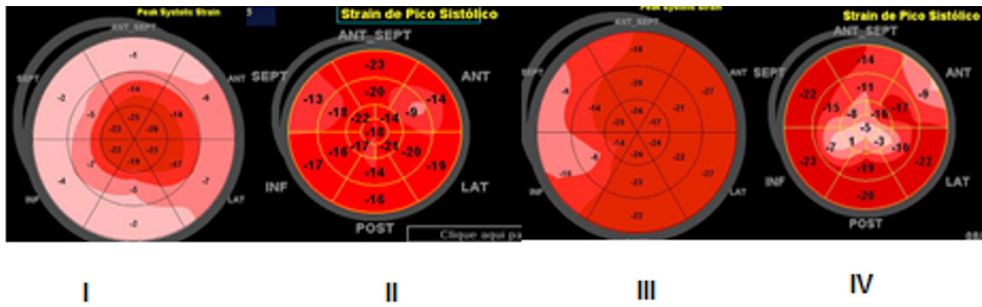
Peak Systolic Strain
ANT_SEPT
SEPT
ANT
INF
LAT
-1
-2
-6
-5
-14
-15
-22
-25
-24
-23
-25
-16
-17
-4
-7
-5
-2

Strain de Pico Sistólico
ANT_SEPT
SEPT
ANT
INF
LAT
POST
-23
-13
-20
-14
-18
-22
-14
-9
-18
-17
-21
-16
-20
-17
-19
-14
-16
Clique aqui pa

Peak Systolic Strain
ANT_SEPT
SEPT
-18
-9
-29
-21
-27
-24
-27
-14
-24
-22
-19
-23
-22

Strain de Pico Sistólico
ANT_SEPT
SEPT
ANT
INF
LAT
POST
-14
-22
-11
-9
-15
-8
-16
-17
-5
-7
1
-3
-10
-23
-19
-22
-20

I
II
III
IV